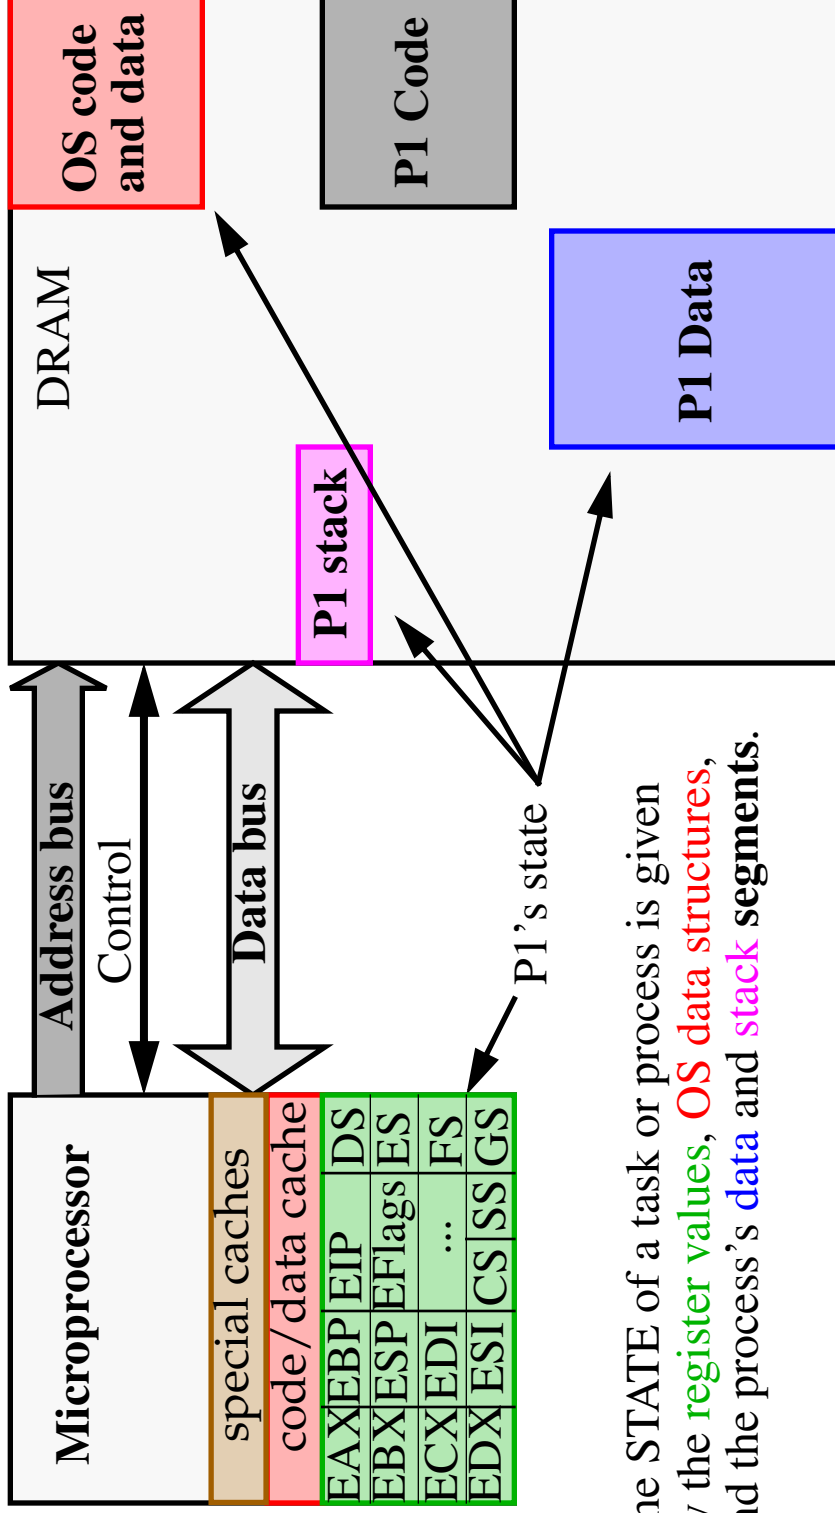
OS code and data

P1 Code

DRAM

P1 Data

P1 stack

Address bus

Control

Data bus

P1's state

Microprocessor

special caches

code/data cache

| EAX | EBP | EIP | DS |
|---|---|---|---|
| EBX | ESP | EFlags | ES |
| ECX | EDI | ... | FS |
| EDX | ESI | CS | SS | GS |

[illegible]he STATE of a task or process is given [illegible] the register values, OS data structures, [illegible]d the process's data and stack segments.